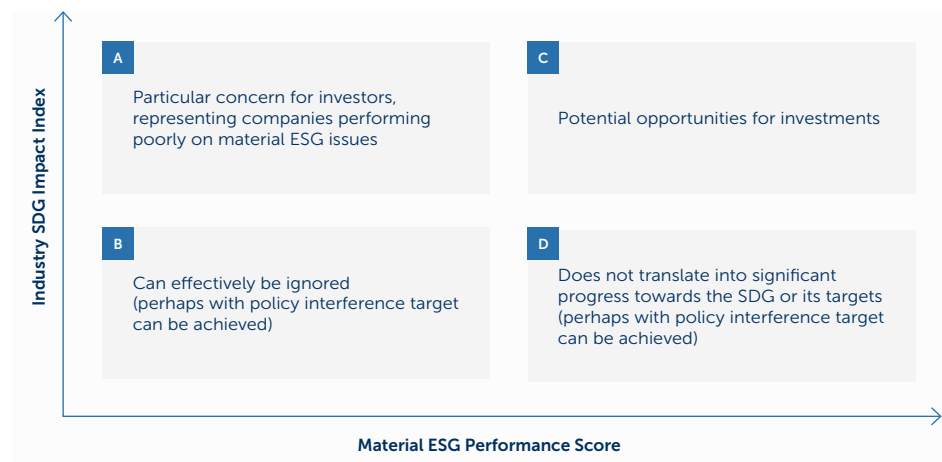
Industry SDG Impact Index

A

Particular concern for investors, representing companies performing poorly on material ESG issues

C

Potential opportunities for investments

B

Can effectively be ignored (perhaps with policy interference target can be achieved)

D

Does not translate into significant progress towards the SDG or its targets (perhaps with policy interference target can be achieved)

Material ESG Performance Score